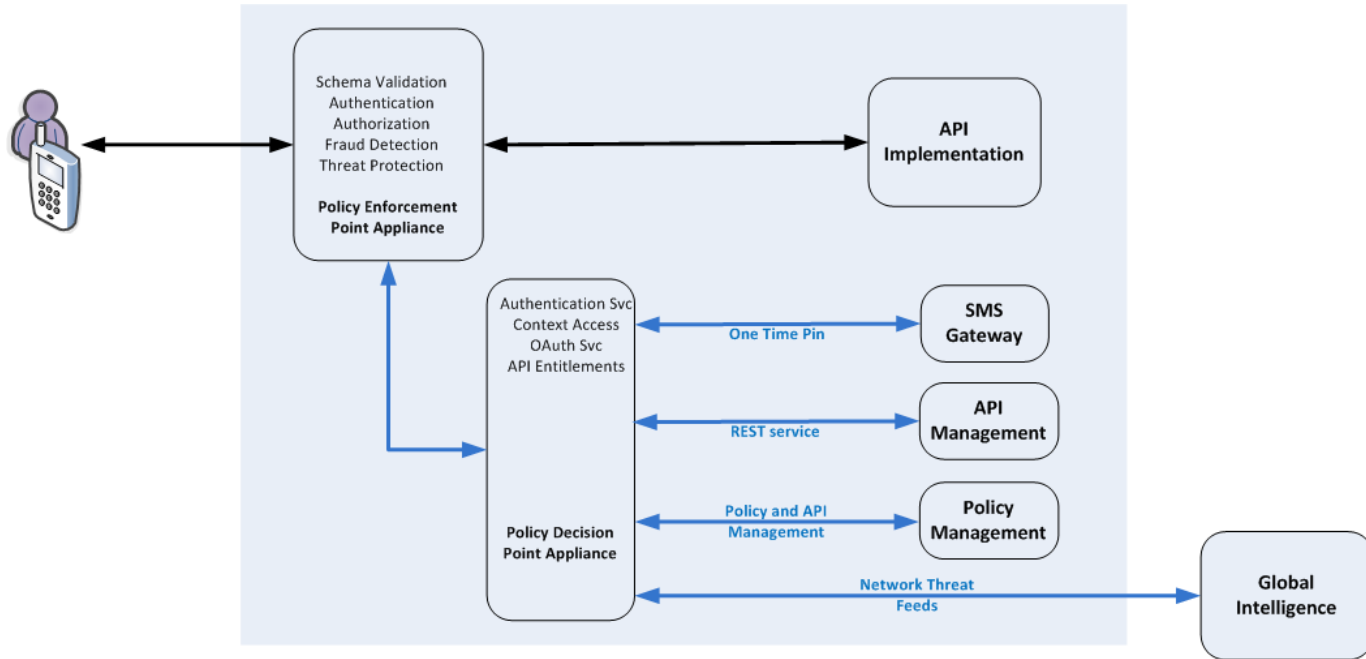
Schema Validation
Authentication
Authorization
Fraud Detection
Threat Protection

Policy Enforcement Point Appliance

API Implementation

Authentication Svc
Context Access
OAuth Svc
API Entitlements

Policy Decision Point Appliance

One Time Pin

SMS Gateway

REST service

API Management

Policy and API Management

Policy Management

Network Threat Feeds

Global Intelligence